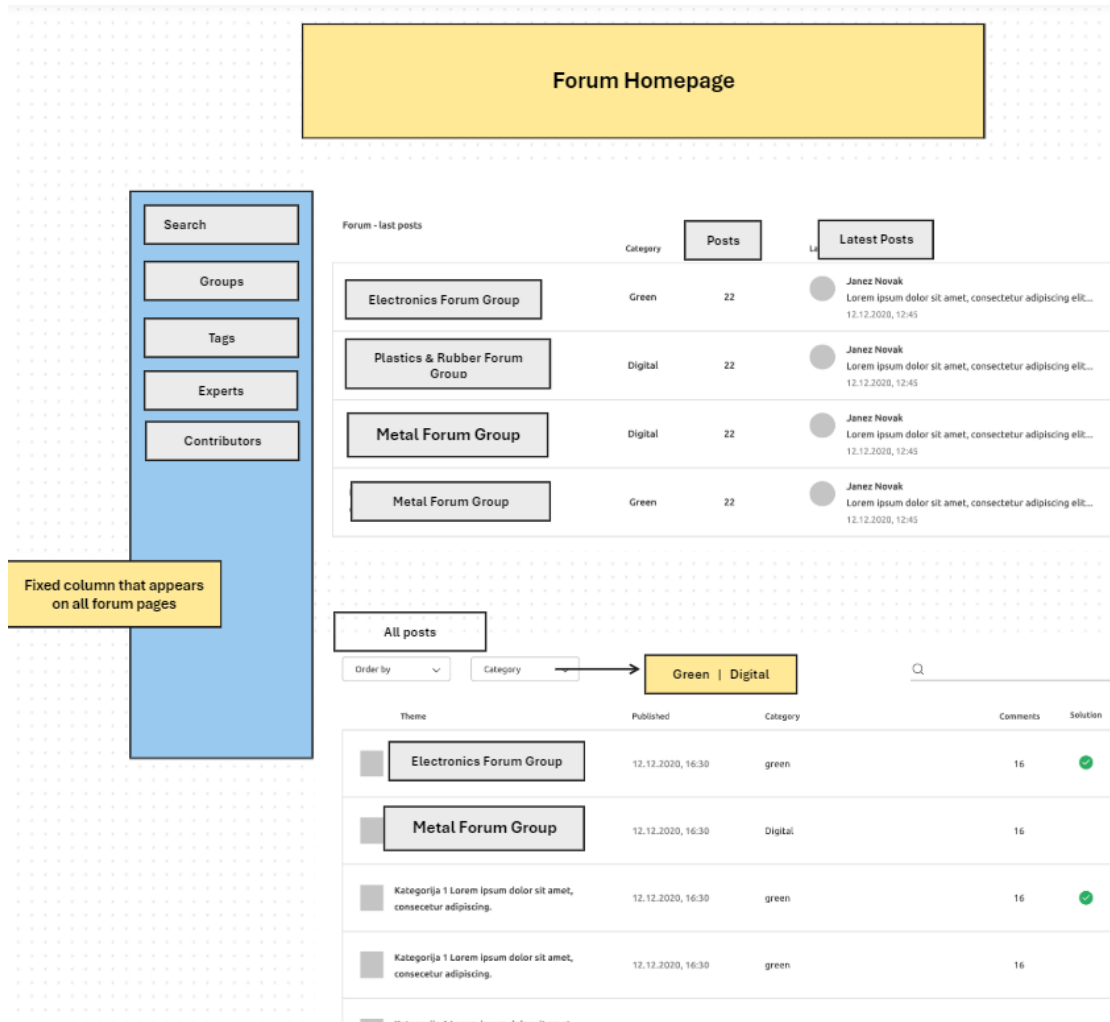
Forum Homepage

Search

Groups

Tags

Experts

Contributors

Fixed column that appears on all forum pages

Forum - last posts

| | Category | Posts | Latest Posts |
|---|---|---|---|
| Electronics Forum Group | Green | 22 | Janez Novak Lorem ipsum dolor sit amet, consectetur adipiscing elit... 12.12.2020, 12:45 |
| Plastics & Rubber Forum Group | Digital | 22 | Janez Novak Lorem ipsum dolor sit amet, consectetur adipiscing elit... 12.12.2020, 12:45 |
| Metal Forum Group | Digital | 22 | Janez Novak Lorem ipsum dolor sit amet, consectetur adipiscing elit... 12.12.2020, 12:45 |
| Metal Forum Group | Green | 22 | Janez Novak Lorem ipsum dolor sit amet, consectetur adipiscing elit... 12.12.2020, 12:45 |

All posts

Order by

Category

Green | Digital

| Theme | Published | Category | Comments | Solution |
|---|---|---|---|---|
| Electronics Forum Group | 12.12.2020, 16:30 | green | 16 | |
| Metal Forum Group | 12.12.2020, 16:30 | Digital | 16 | |
| Kategorija 1 Lorem ipsum dolor sit amet, consecutur adipiscing. | 12.12.2020, 16:30 | green | 16 | |
| Kategorija 1 Lorem ipsum dolor sit amet, consecutur adipiscing. | 12.12.2020, 16:30 | green | 16 | |
| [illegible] | | | | |